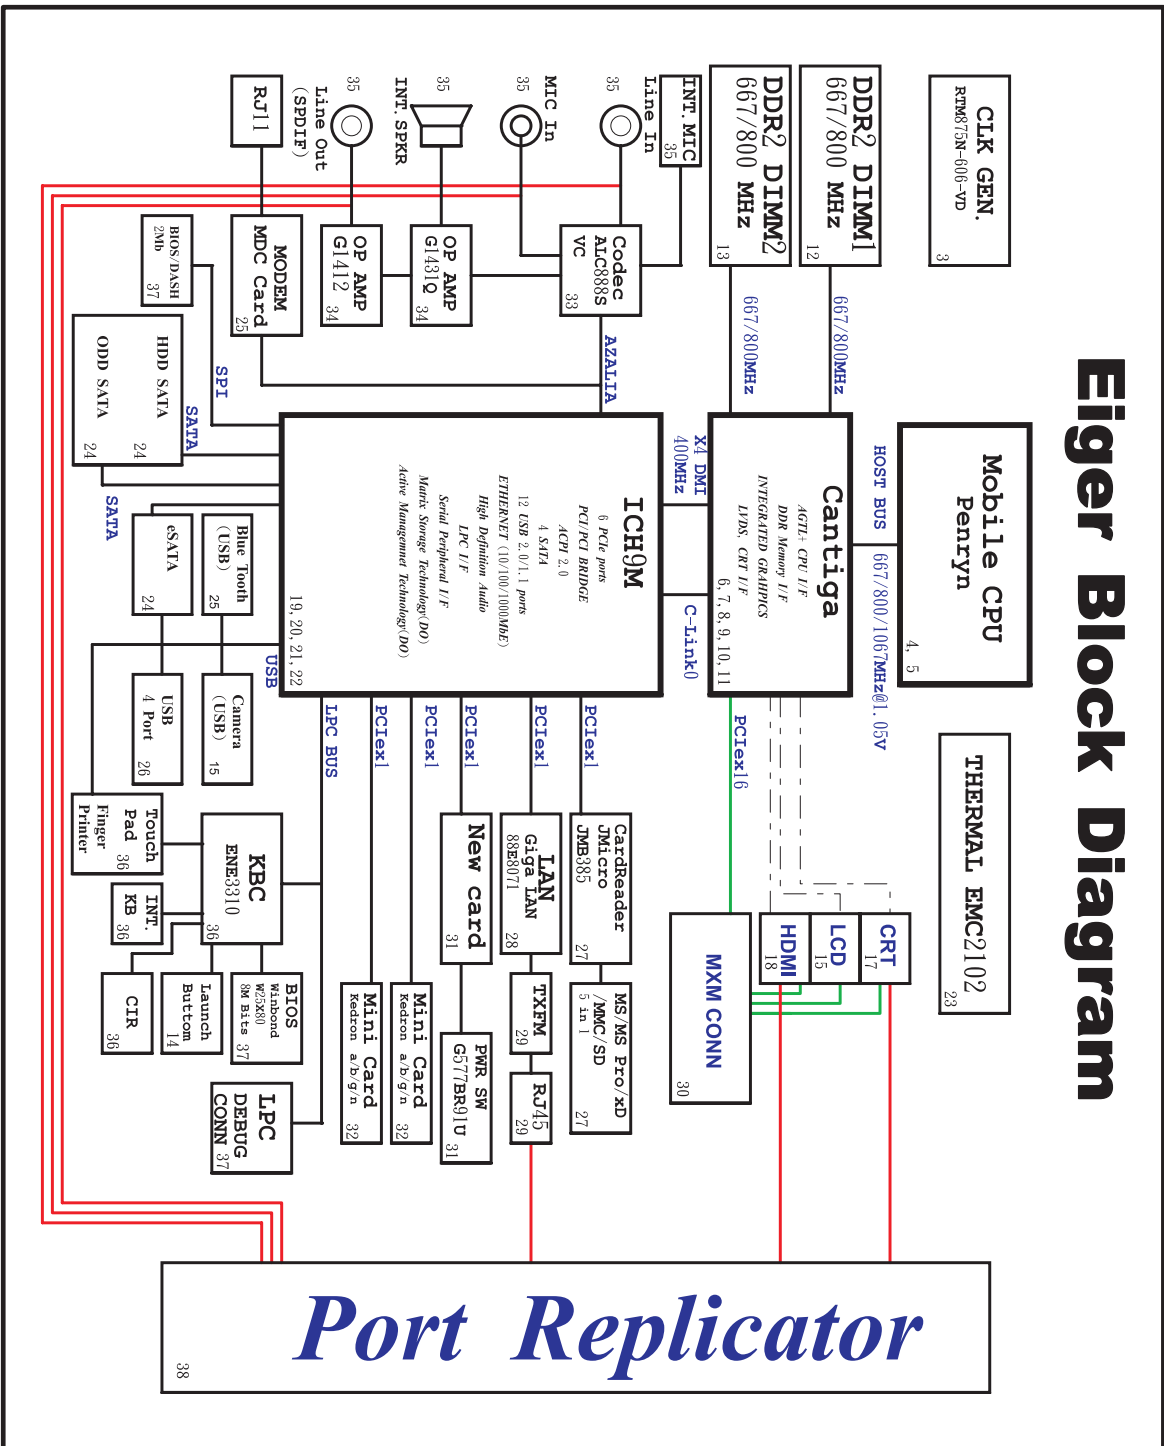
Eiger Block Diagram

CLK GEN.
RTM875N-606-VD
3

DDR2 DIMM1
667/800 MHz
12

DDR2 DIMM2
667/800 MHz
13

667/800MHz

667/800MHz

Mobile CPU
Penryn
4, 5

HOST BUS

667/800/1067MHz@1.05V

THERMAL EMC2102
23

Cantiga
AGTL+ CPU I/F
DDR Memory I/F
INTEGRATED GRAHPICS
LVDS, CRT I/F
6,7,8,9,10,11

X4 DMI
400MHz

C-Link0

PCIex16

ICH9M
6 PCIe ports
PCI/PCI BRIDGE
ACPI 2.0
4 SATA
12 USB 2.0/1.1 ports
ETHERNET (10/100/1000MbE)
High Definition Audio
LPC I/F
Serial Peripheral I/F
Matrix Storage Technology(DO)
Active Management Technology(DO)
19,20,21,22

AZALIA

Codec
ALC888S
VC
33

INT.MIC
35

Line In
35

MIC In
35

INT.SPKR
35

Line Out
(SPDIF)
35

RJ11

OP AMP
G1431Q
34

OP AMP
G1412
34

MODEM
MDC Card
25

BIOS/DASH
2Mb
37

SPI

HDD SATA
24

ODD SATA
24

SATA

SATA

Blue Tooth
(USB)
25

eSATA
24

USB

USB
4 Port
26

Camera
(USB)
15

Touch
Pad
36

Finger
Printer

KBC
ENE3310
36

INT.
KB
36

CIR
36

Launch
Button
14

BIOS
Winbond
W25X80
8M Bits
37

LPC
DEBUG
CONN 37

LPC BUS

PCIex1

PCIex1

PCIex1

PCIex1

PCIex1

Mini Card
Kedron a/b/g/n
32

Mini Card
Kedron a/b/g/n
32

New card
31

PWR SW
G577BR91U
31

LAN
Giga LAN
88E8071
28

TXFM
29

RJ45
29

CardReader
JMicro
JMB385
27

MS/MS Pro/xD
/MMC/SD
5 in 1
27

MXM CONN
30

HDMI
18

LCD
15

CRT
17

Port Replicator
38